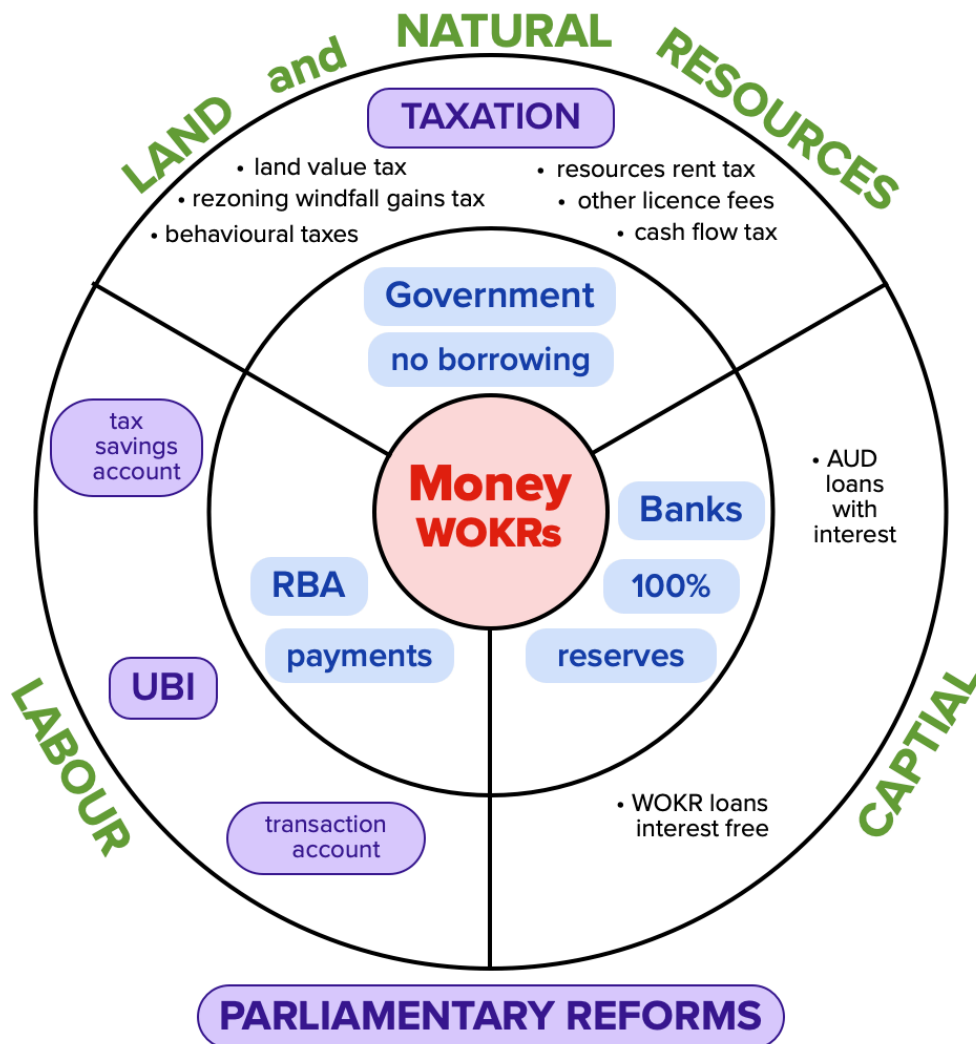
LAND and NATURAL RESOURCES

TAXATION

• land value tax
• rezoning windfall gains tax
• behavioural taxes

• resources rent tax
• other licence fees
• cash flow tax

Government

no borrowing

tax savings account

Money
WOKRs

Banks

100%

reserves

• AUD loans with interest

RBA

payments

UBI

LABOUR

CAPTIAL

transaction account

• WOKR loans interest free

PARLIAMENTARY REFORMS